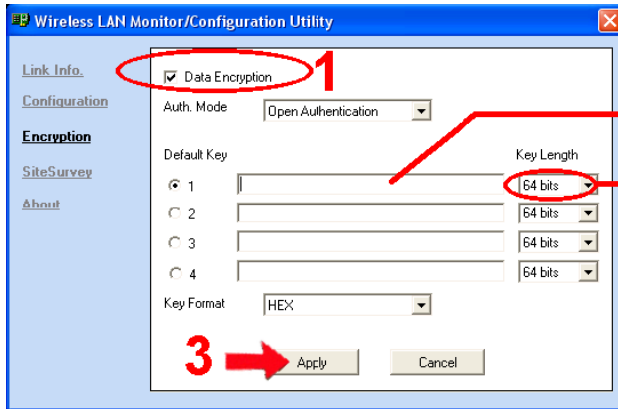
Wireless LAN Monitor/Configuration Utility

Link Info.

Configuration

Encryption

SiteSurvey

About

Data Encryption

1

Auth. Mode

Open Authentication

Default Key

Key Length

1

64 bits

2

64 bits

3

64 bits

4

64 bits

Key Format

HEX

3

Apply

Cancel